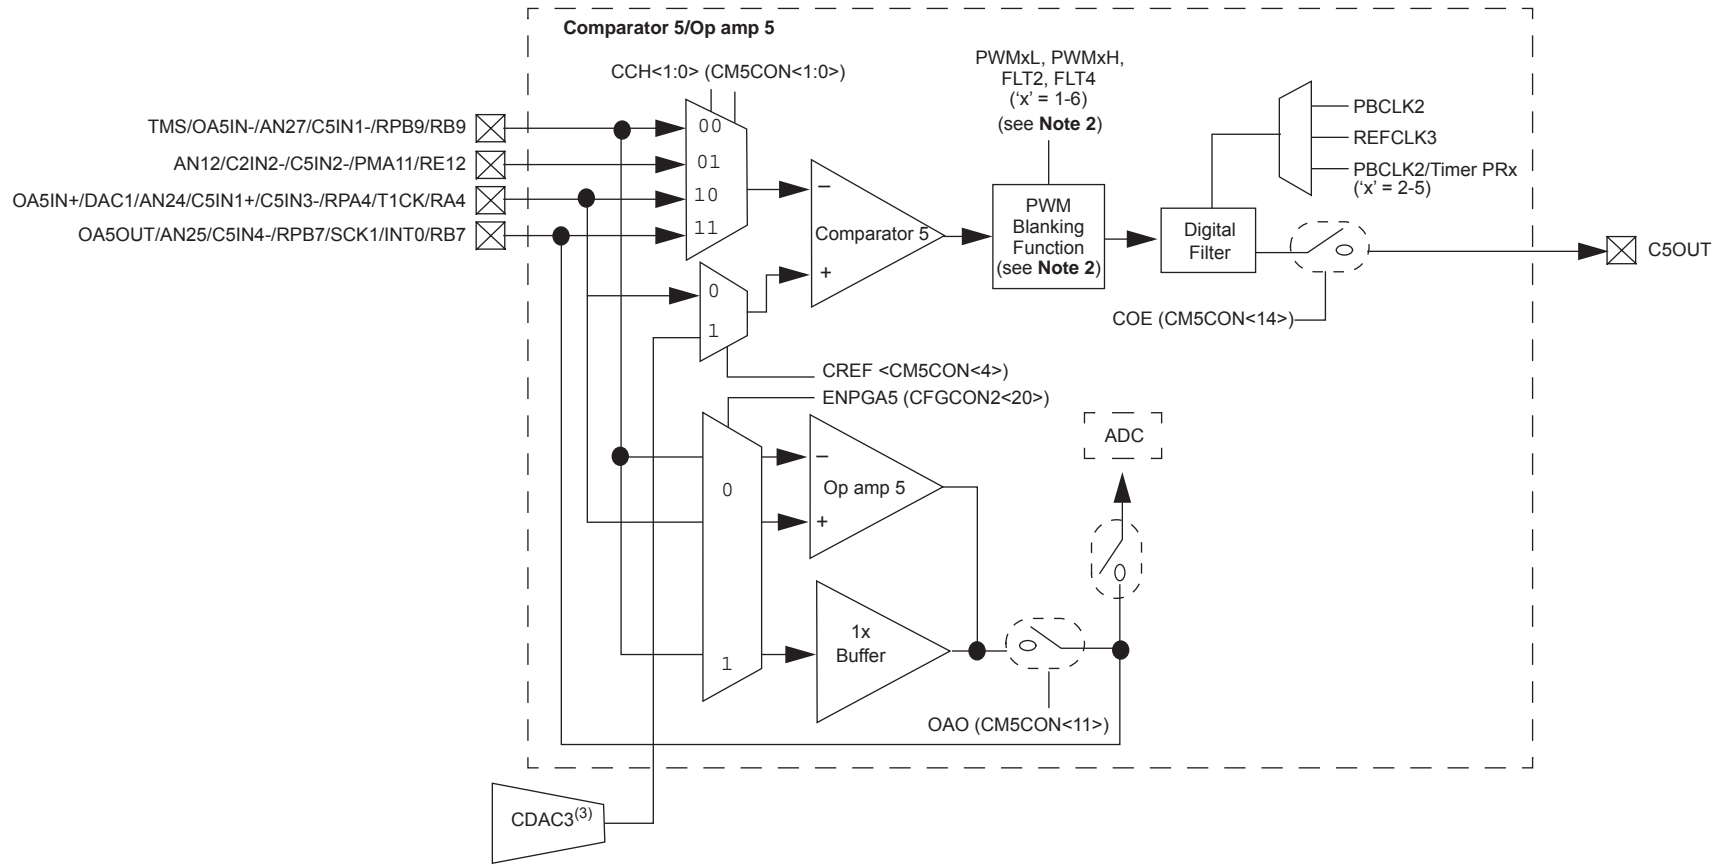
Comparator 5/Op amp 5

CCH<1:0> (CM5CON<1:0>)

PWMxL, PWMxH, FLT2, FLT4 ('x' = 1-6) (see **Note 2**)

PBCLK2
REFCLK3
PBCLK2/Timer PRx ('x' = 2-5)

TMS/OA5IN-/AN27/C5IN1-/RPB9/RB9
AN12/C2IN2-/C5IN2-/PMA11/RE12
OA5IN+/DAC1/AN24/C5IN1+/C5IN3-/RPA4/T1CK/RA4
OA5OUT/AN25/C5IN4-/RPB7/SCK1/INT0/RB7

00
01
10
11

–
Comparator 5
+

PWM Blanking Function (see **Note 2**)

Digital Filter

C5OUT

0
1

COE (CM5CON<14>)

CREF <CM5CON<4>)
ENPGA5 (CFGCON2<20>)

ADC

0
–
Op amp 5
+

1x Buffer

1

OAO (CM5CON<11>)

CDAC3$^{(3)}$